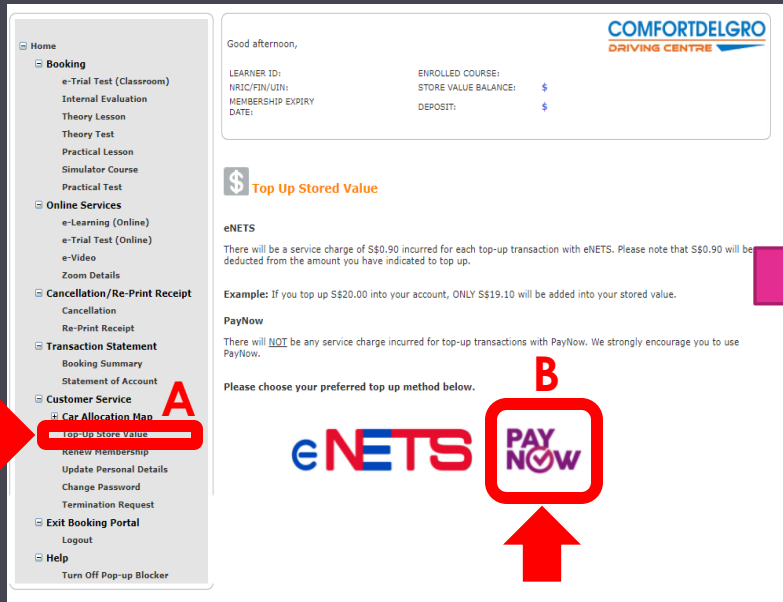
⊟ Home
⊟ Booking
e-Trial Test (Classroom)
Internal Evaluation
Theory Lesson
Theory Test
Practical Lesson
Simulator Course
Practical Test
⊟ Online Services
e-Learning (Online)
e-Trial Test (Online)
e-Video
Zoom Details
⊟ Cancellation/Re-Print Receipt
Cancellation
Re-Print Receipt
⊟ Transaction Statement
Booking Summary
Statement of Account
⊟ Customer Service
⊞ Car Allocation Map
Top-Up Store Value
Renew Membership
Update Personal Details
Change Password
Termination Request
⊟ Exit Booking Portal
Logout
⊟ Help
Turn Off Pop-up Blocker

A

Good afternoon,

COMFORTDELGRO
DRIVING CENTRE

LEARNER ID:
NRIC/FIN/UIN:
MEMBERSHIP EXPIRY DATE:
ENROLLED COURSE:
STORE VALUE BALANCE: $
DEPOSIT: $

$ Top Up Stored Value

eNETS

There will be a service charge of S$0.90 incurred for each top-up transaction with eNETS. Please note that S$0.90 will be deducted from the amount you have indicated to top up.

Example: If you top up S$20.00 into your account, ONLY S$19.10 will be added into your stored value.

PayNow

There will NOT be any service charge incurred for top-up transactions with PayNow. We strongly encourage you to use PayNow.

Please choose your preferred top up method below.

B

eNETS

PAY NOW